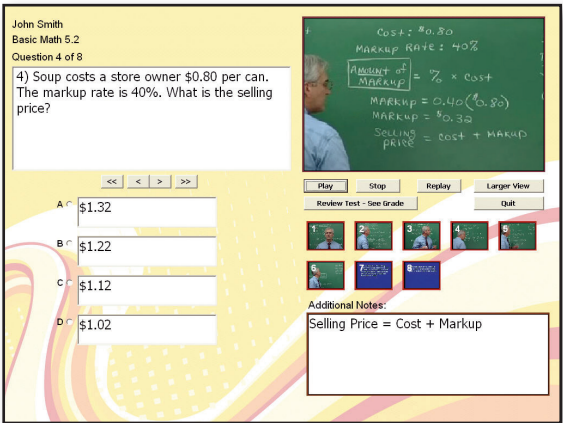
John Smith
Basic Math 5.2
Question 4 of 8

4) Soup costs a store owner \$0.80 per can. The markup rate is 40%. What is the selling price?

Cost: \$0.80
Markup Rate: 40%
Amount of Markup = % × cost
Markup = 0.40(\$0.80)
Markup = \$0.32
Selling Price = cost + Markup

<< < > >>

A \$1.32

B \$1.22

C \$1.12

D \$1.02

Play Stop Replay Larger View
Review Test - See Grade Quit

1 2 3 4 5
6 7 8

Additional Notes:
Selling Price = Cost + Markup